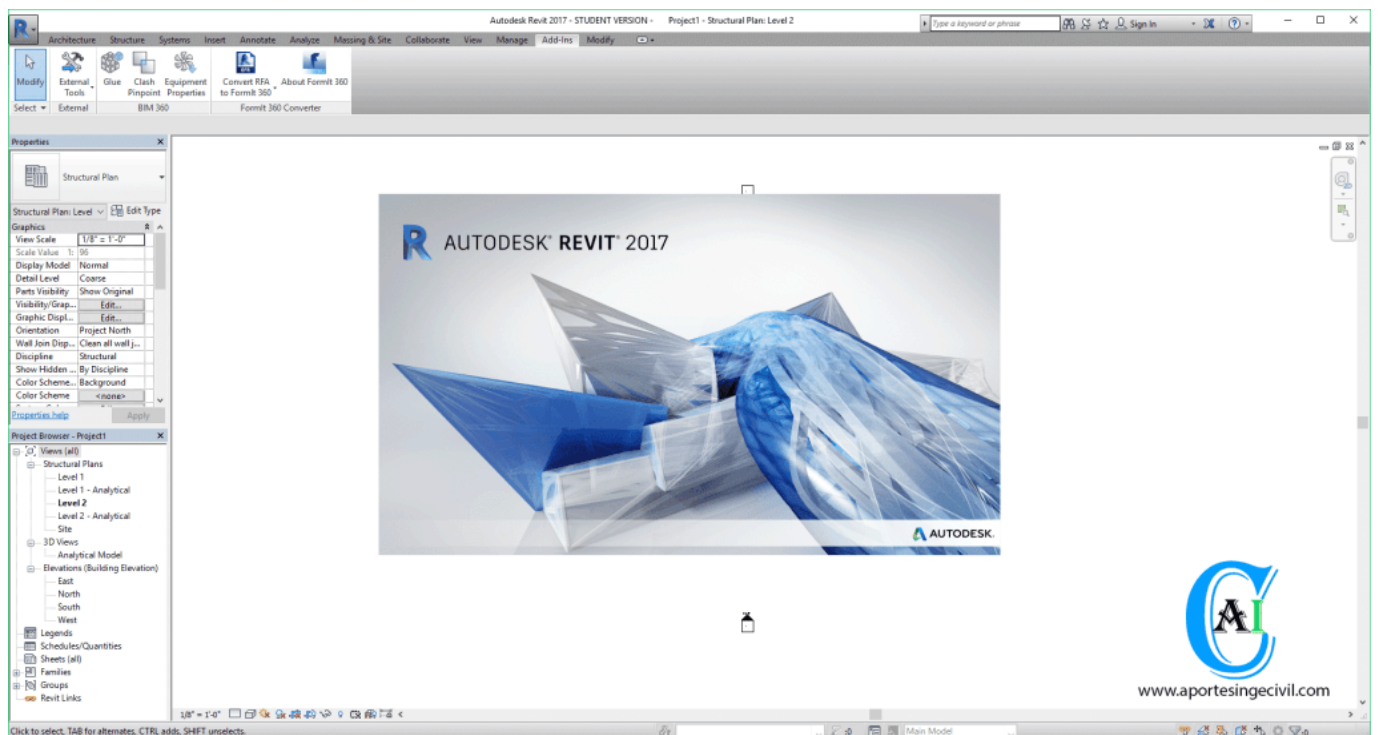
Autodesk Revit 2017 - STUDENT VERSION - Project1 - Structural Plan: Level 2

Type a keyword or phrase

Sign In

Architecture Structure Systems Insert Annotate Analyze Massing & Site Collaborate View Manage Add-Ins Modify

Modify External Tools Glue Clash Pinpoint Equipment Properties Convert RFA to FormIt 360 About FormIt 360

Select External BIM 360 FormIt 360 Converter

Properties

Structural Plan

Structural Plan: Level Edit Type

| Graphics | |
|---|---|
| View Scale | 1/8" = 1'-0" |
| Scale Value 1: | 96 |
| Display Model | Normal |
| Detail Level | Coarse |
| Parts Visibility | Show Original |
| Visibility/Grap... | Edit... |
| Graphic Displ... | Edit... |
| Orientation | Project North |
| Wall Join Disp... | Clean all wall j... |
| Discipline | Structural |
| Show Hidden ... | By Discipline |
| Color Scheme... | Background |
| Color Scheme | <none> |

Properties help Apply

Project Browser - Project1

Views (all)
Structural Plans
Level 1
Level 1 - Analytical
Level 2
Level 2 - Analytical
Site
3D Views
Analytical Model
Elevations (Building Elevation)
East
North
South
West
Legends
Schedules/Quantities
Sheets (all)
Families
Groups
Revit Links

AUTODESK® REVIT® 2017

AUTODESK.

AI

www.aportesingecivil.com

1/8" = 1'-0"

Click to select, TAB for alternates, CTRL adds, SHIFT unselects.

:0

Main Model